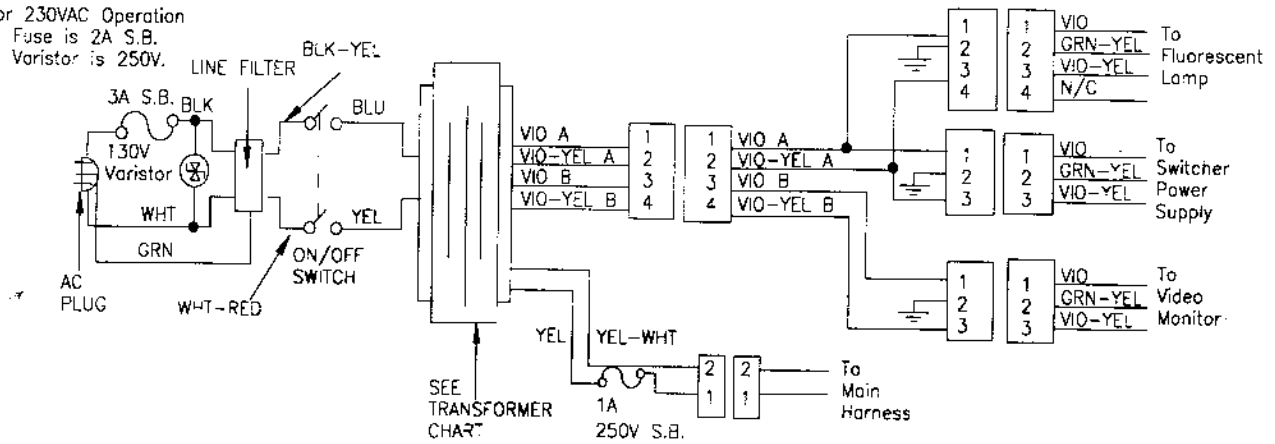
or 230VAC Operation
Fuse is 2A S.B.
Varistor is 250V.

3A S.B. BLK
130V
Varistor
WHT
GRN
AC
PLUG
LINE FILTER
BLK-YEL
BLU
YEL
ON/OFF
SWITCH
WHT-RED

SEE
TRANSFORMER
CHART

VIO A
VIO-YEL A
VIO B
VIO-YEL B
1
2
3
4
1
2
3
4
VIO A
VIO-YEL A
VIO B
VIO-YEL B

1
2
3
4
1
2
3
4
VIO
GRN-YEL
VIO-YEL
N/C
To
Fluorescent
Lamp

1
2
3
1
2
3
VIO
GRN-YEL
VIO-YEL
To
Switcher
Power
Supply

1
2
3
1
2
3
VIO
GRN-YEL
VIO-YEL
To
Video
Monitor

YEL
YEL-WHT
1A
250V S.B.
2
1
2
1
To
Main
Harness